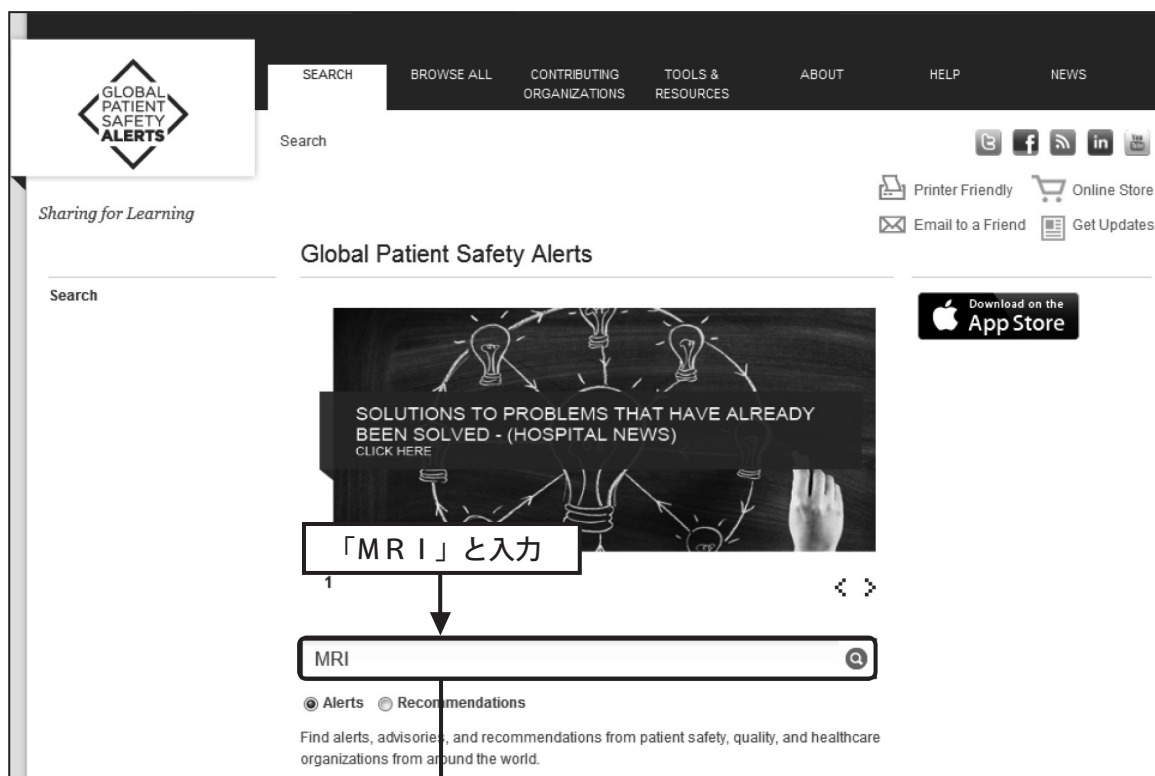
GLOBAL PATIENT SAFETY ALERTS

SEARCH BROWSE ALL CONTRIBUTING ORGANIZATIONS TOOLS & RESOURCES ABOUT HELP NEWS

Search

Printer Friendly Online Store
Email to a Friend Get Updates

Sharing for Learning

Global Patient Safety Alerts

Search

Download on the App Store

SOLUTIONS TO PROBLEMS THAT HAVE ALREADY BEEN SOLVED - (HOSPITAL NEWS)
CLICK HERE

「MRI」と入力

1

MRI

Alerts Recommendations

Find alerts, advisories, and recommendations from patient safety, quality, and healthcare organizations from around the world.